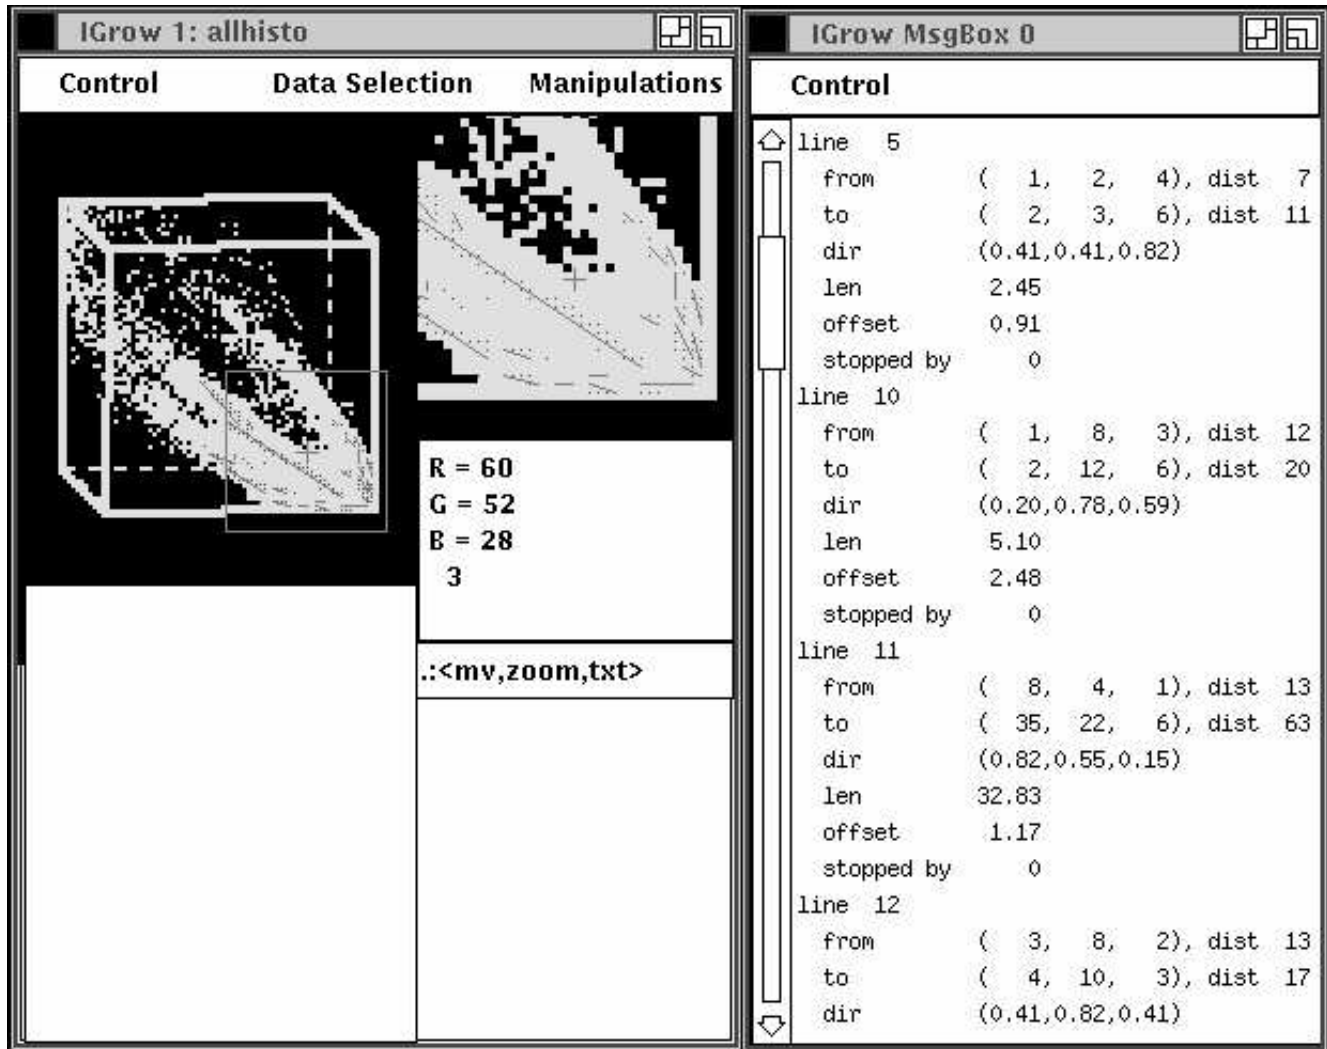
IGrow 1: allhisto

Control Data Selection Manipulations

R = 60
G = 52
B = 28
3

.:<mv,zoom,txt>

IGrow MsgBox 0

Control

line 5
from ( 1, 2, 4), dist 7
to ( 2, 3, 6), dist 11
dir (0.41,0.41,0.82)
len 2.45
offset 0.91
stopped by 0
line 10
from ( 1, 8, 3), dist 12
to ( 2, 12, 6), dist 20
dir (0.20,0.78,0.59)
len 5.10
offset 2.48
stopped by 0
line 11
from ( 8, 4, 1), dist 13
to ( 35, 22, 6), dist 63
dir (0.82,0.55,0.15)
len 32.83
offset 1.17
stopped by 0
line 12
from ( 3, 8, 2), dist 13
to ( 4, 10, 3), dist 17
dir (0.41,0.82,0.41)